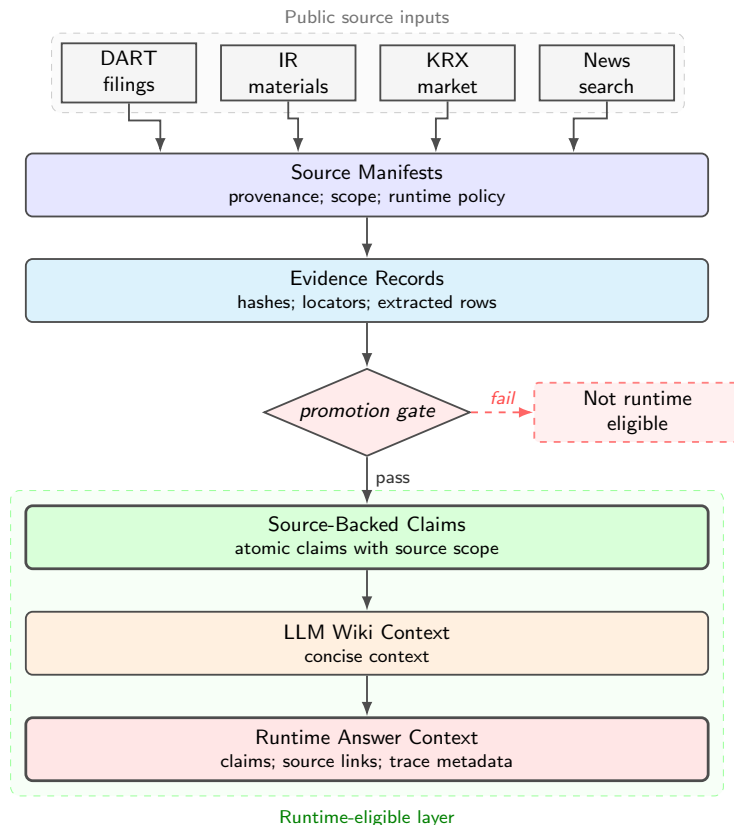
Public source inputs

DART filings

IR materials

KRX market

News search

Source Manifests
provenance; scope; runtime policy

Evidence Records
hashes; locators; extracted rows

promotion gate

fail

Not runtime eligible

pass

Source-Backed Claims
atomic claims with source scope

LLM Wiki Context
concise context

Runtime Answer Context
claims; source links; trace metadata

Runtime-eligible layer